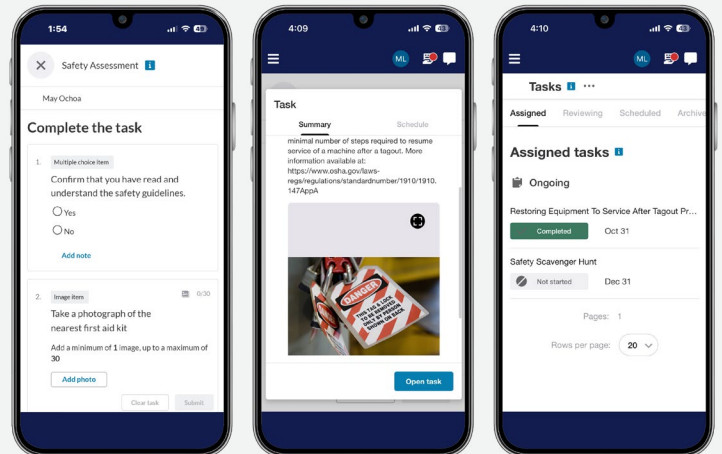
1:54

Safety Assessment

May Ochoa

Complete the task

1. Multiple choice item

Confirm that you have read and understand the safety guidelines.

Yes

No

Add note

2. Image item

0/30

Take a photograph of the nearest first aid kit

Add a minimum of 1 image, up to a maximum of 30

Add photo

Clear task

Submit

4:09

ML

Task

Summary

Schedule

minimal number of steps required to resume service of a machine after a tagout. More information available at: https://www.osha.gov/laws-regs/regulations/standardnumber/1910/1910.147AppA

DANGER

THIS TAG & LOCK TO BE REMOVED ONLY BY PERSON SHOWN ON BACK

Open task

4:10

ML

Tasks

Assigned

Reviewing

Scheduled

Archive

Assigned tasks

Ongoing

Restoring Equipment To Service After Tagout Pr...

Completed

Oct 31

Safety Scavenger Hunt

Not started

Dec 31

Pages: 1

Rows per page: 20